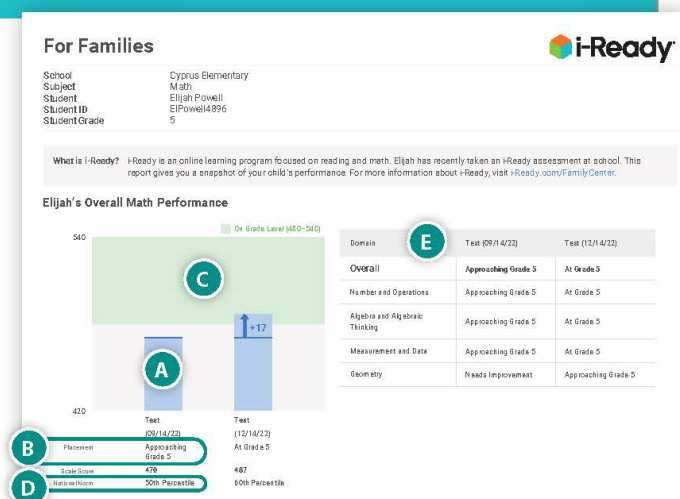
For Families

i-Ready

| | |
|---|---|
| School | Cyprus Elementary |
| Subject | Math |
| Student | Elijah Powell |
| Student ID | ElPowell4896 |
| Student Grade | 5 |

What is i-Ready? i-Ready is an online learning program focused on reading and math. Elijah has recently taken an i-Ready assessment at school. This report gives you a snapshot of your child's performance. For more information about i-Ready, visit i-Ready.com/FamilyCenter.

Elijah's Overall Math Performance

On Grade Level (480–540)

540

C

+17

A

420

| | Test (09/14/22) | Test (12/14/22) |
|---|---|---|
| Placement | Approaching Grade 5 | At Grade 5 |
| Scale Score | 470 | 487 |
| National Norm | 50th Percentile | 60th Percentile |

B

D

E

| Domain | Test (09/14/22) | Test (12/14/22) |
|---|---|---|
| Overall | Approaching Grade 5 | At Grade 5 |
| Number and Operations | Approaching Grade 5 | At Grade 5 |
| Algebra and Algebraic Thinking | Approaching Grade 5 | At Grade 5 |
| Measurement and Data | Approaching Grade 5 | At Grade 5 |
| Geometry | Needs Improvement | Approaching Grade 5 |